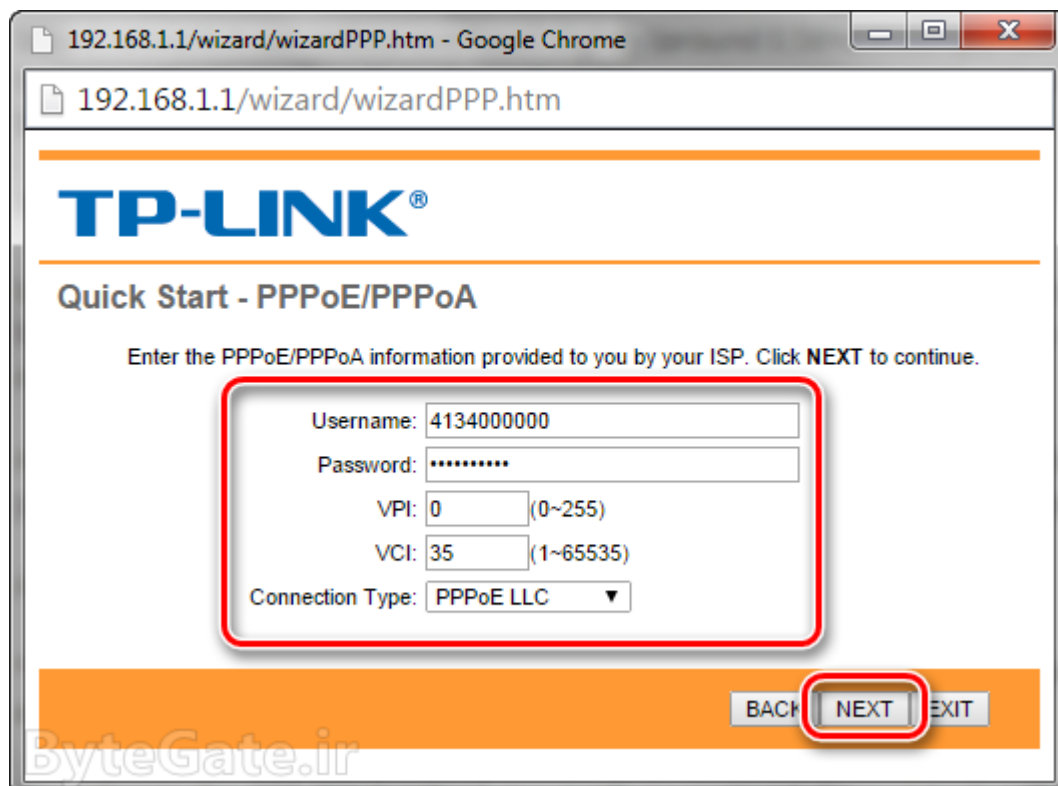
192.168.1.1/wizard/wizardPPP.htm - Google Chrome

192.168.1.1/wizard/wizardPPP.htm

TP-LINK®

Quick Start - PPPoE/PPPoA

Enter the PPPoE/PPPoA information provided to you by your ISP. Click **NEXT** to continue.

Username: 4134000000

Password: •••••••••••

VPI: 0 (0~255)

VCI: 35 (1~65535)

Connection Type: PPPoE LLC

BACK NEXT EXIT

ByteGate.ir